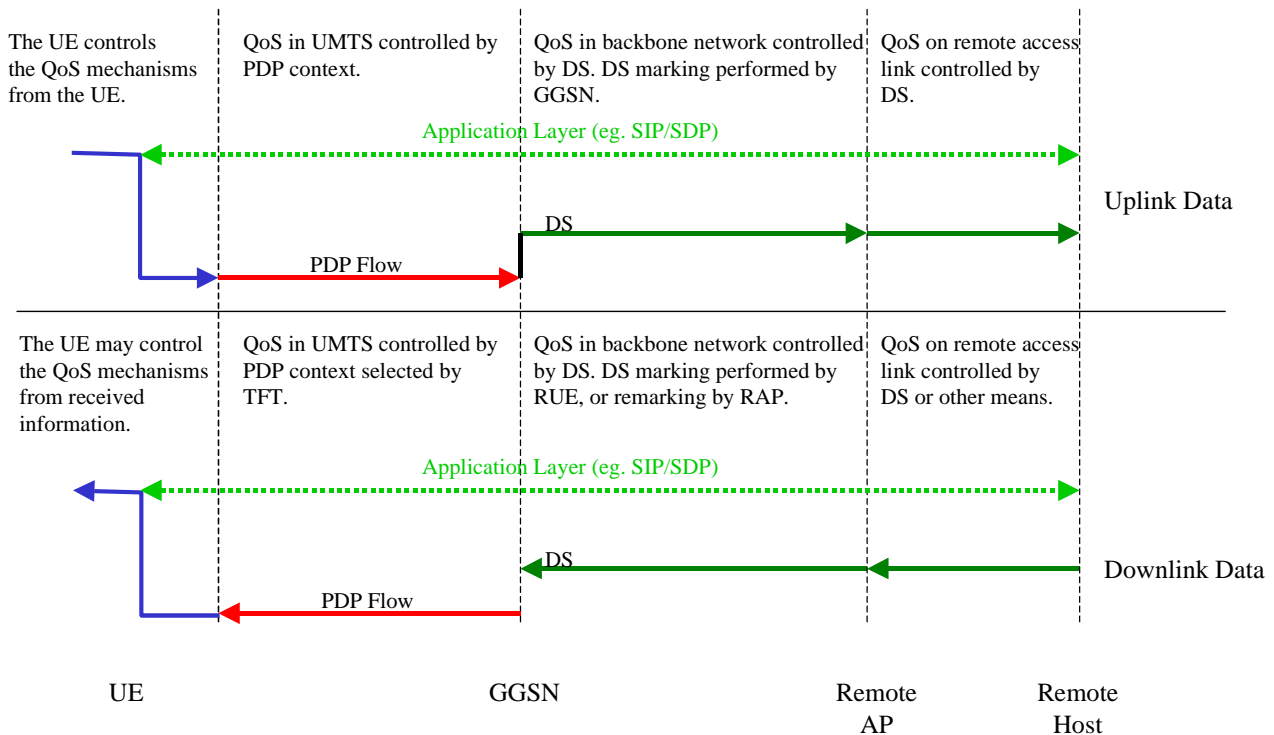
The UE controls the QoS mechanisms from the UE.

QoS in UMTS controlled by PDP context.

QoS in backbone network controlled by DS. DS marking performed by GGSN.

QoS on remote access link controlled by DS.

Application Layer (eg. SIP/SDP)

Uplink Data

DS

PDP Flow

The UE may control the QoS mechanisms from received information.

QoS in UMTS controlled by PDP context selected by TFT.

QoS in backbone network controlled by DS. DS marking performed by RUE, or remarking by RAP.

QoS on remote access link controlled by DS or other means.

Application Layer (eg. SIP/SDP)

DS

Downlink Data

PDP Flow

UE

GGSN

Remote AP

Remote Host